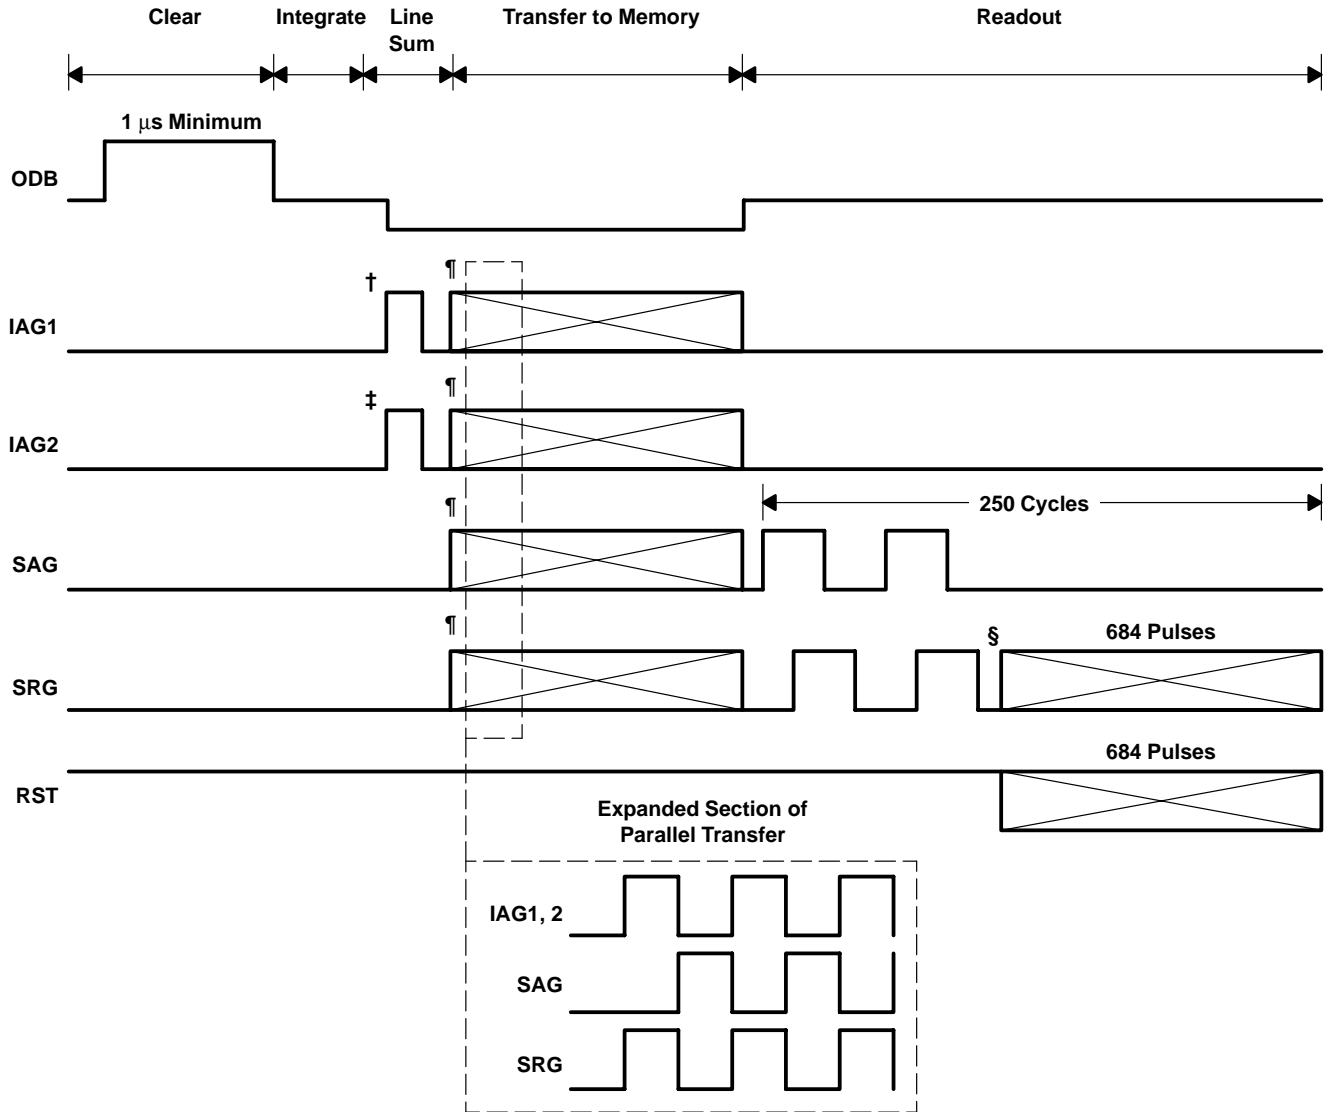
Clear
Integrate
Line Sum
Transfer to Memory
Readout

1 $\mu$s Minimum

ODB

†
¶
IAG1

‡
¶
IAG2

¶
250 Cycles
SAG

¶
§
684 Pulses
SRG

684 Pulses
RST

Expanded Section of Parallel Transfer

IAG1, 2
SAG
SRG